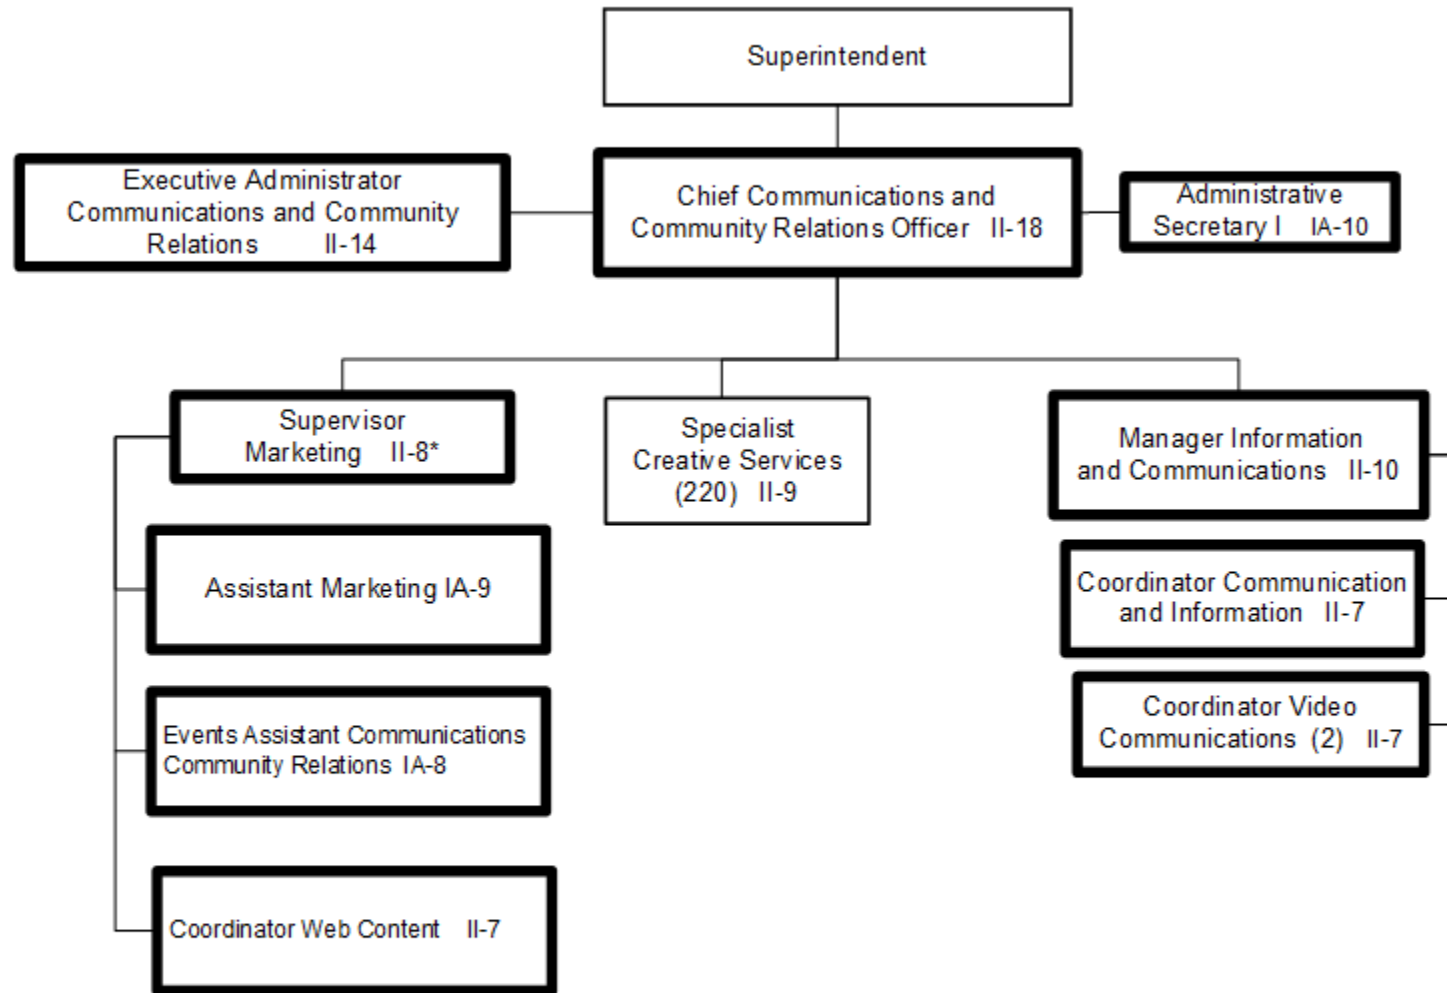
Superintendent

Executive Administrator Communications and Community Relations II-14

Chief Communications and Community Relations Officer II-18

Administrative Secretary I IA-10

Supervisor Marketing II-8*

Specialist Creative Services (220) II-9

Manager Information and Communications II-10

Assistant Marketing IA-9

Coordinator Communication and Information II-7

Coordinator Video Communications (2) II-7

Events Assistant Communications Community Relations IA-8

Coordinator Web Content II-7